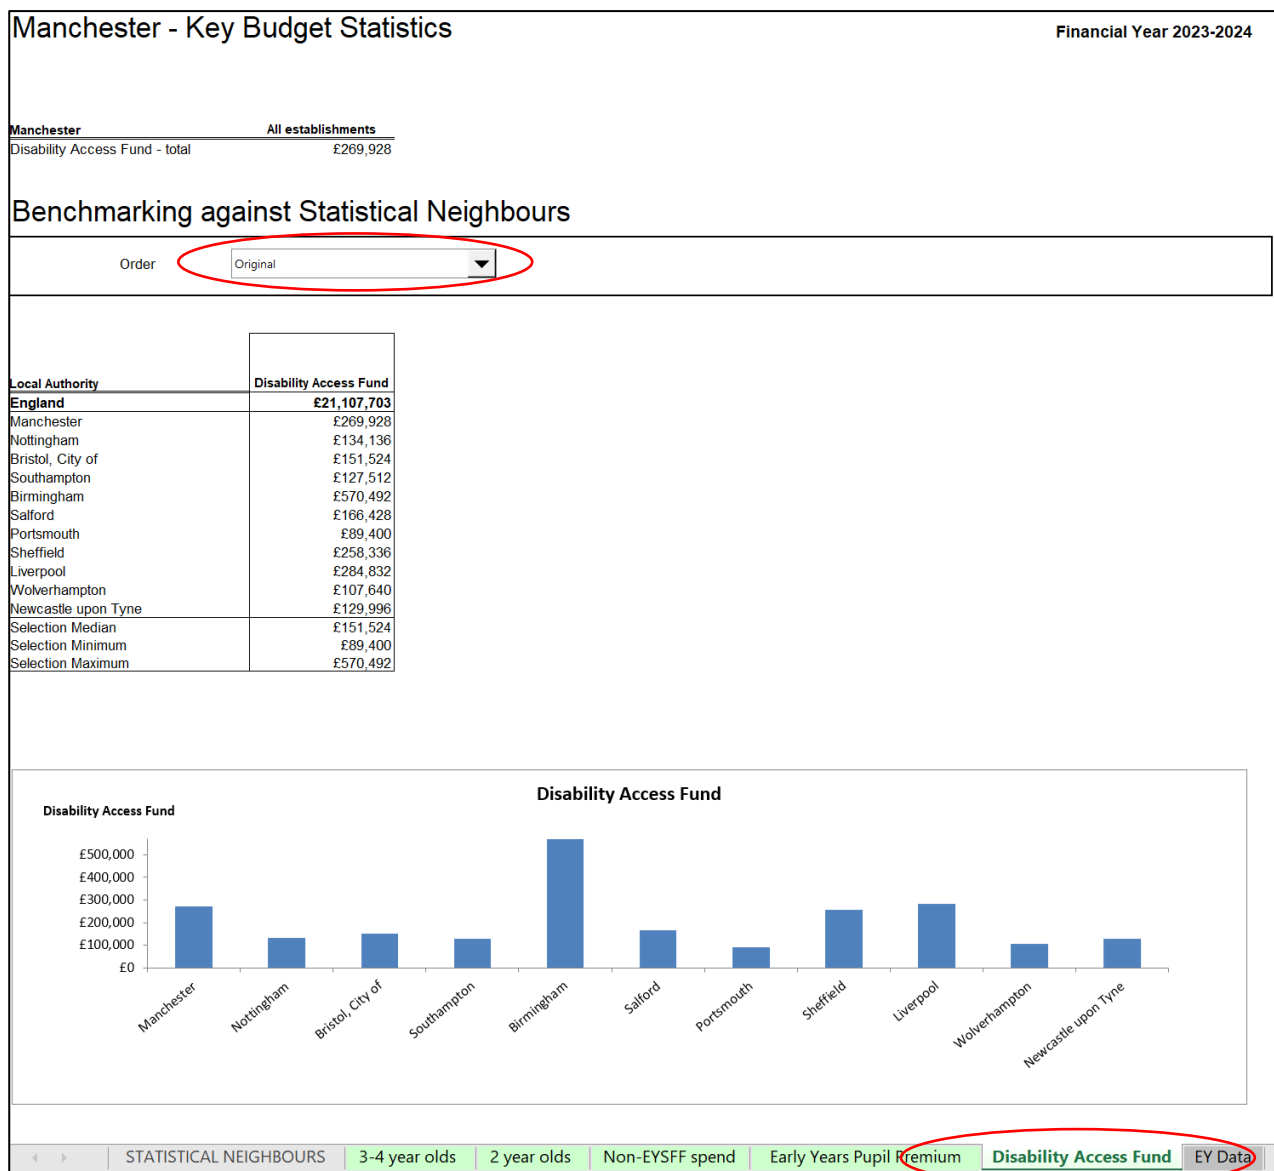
Manchester - Key Budget Statistics

Financial Year 2023-2024

| Manchester | All establishments |
|---|---|
| Disability Access Fund - total | £269,928 |

Benchmarking against Statistical Neighbours

Order Original

| Local Authority | Disability Access Fund |
|---|---|
| England | £21,107,703 |
| Manchester | £269,928 |
| Nottingham | £134,136 |
| Bristol, City of | £151,524 |
| Southampton | £127,512 |
| Birmingham | £570,492 |
| Salford | £166,428 |
| Portsmouth | £89,400 |
| Sheffield | £258,336 |
| Liverpool | £284,832 |
| Wolverhampton | £107,640 |
| Newcastle upon Tyne | £129,996 |
| Selection Median | £151,524 |
| Selection Minimum | £89,400 |
| Selection Maximum | £570,492 |

Disability Access Fund

Disability Access Fund

£500,000
£400,000
£300,000
£200,000
£100,000
£0

Manchester Nottingham Bristol, City of Southampton Birmingham Salford Portsmouth Sheffield Liverpool Wolverhampton Newcastle upon Tyne

STATISTICAL NEIGHBOURS | 3-4 year olds | 2 year olds | Non-EYSFF spend | Early Years Pupil Premium | Disability Access Fund | EY Data